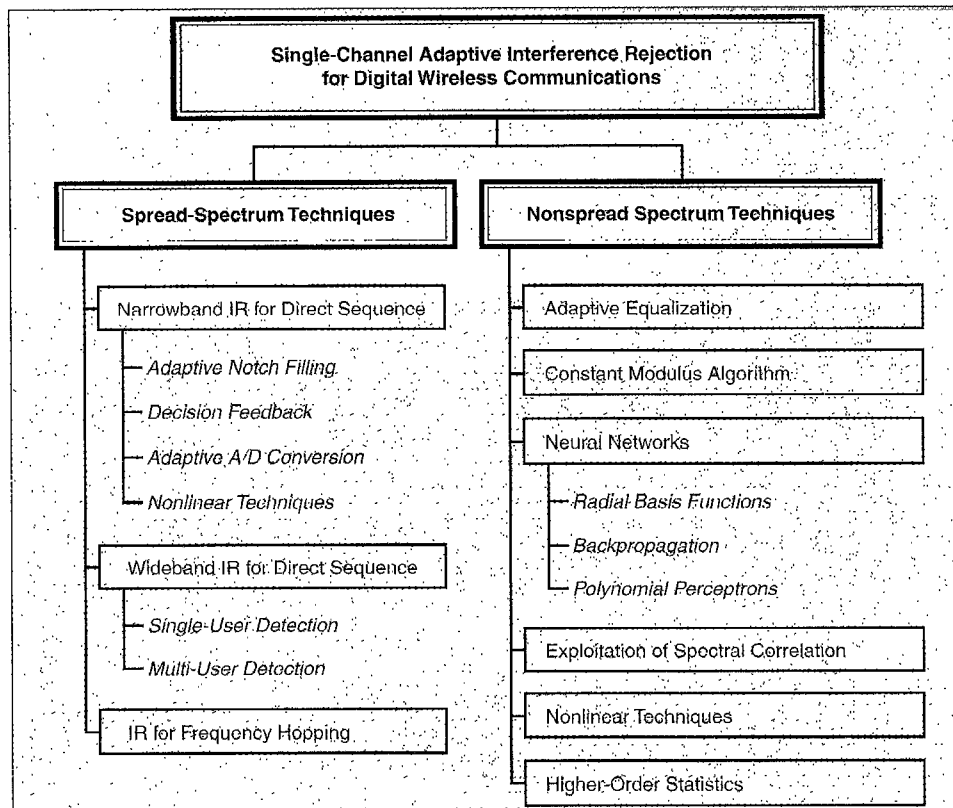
Single-Channel Adaptive Interference Rejection for Digital Wireless Communications

Spread-Spectrum Techniques

Narrowband IR for Direct Sequence

Adaptive Notch Filling

Decision Feedback

Adaptive A/D Conversion

Nonlinear Techniques

Wideband IR for Direct Sequence

Single-User Detection

Multi-User Detection

IR for Frequency Hopping

Nonspread Spectrum Techniques

Adaptive Equalization

Constant Modulus Algorithm

Neural Networks

Radial Basis Functions

Backpropagation

Polynomial Perceptrons

Exploitation of Spectral Correlation

Nonlinear Techniques

Higher-Order Statistics